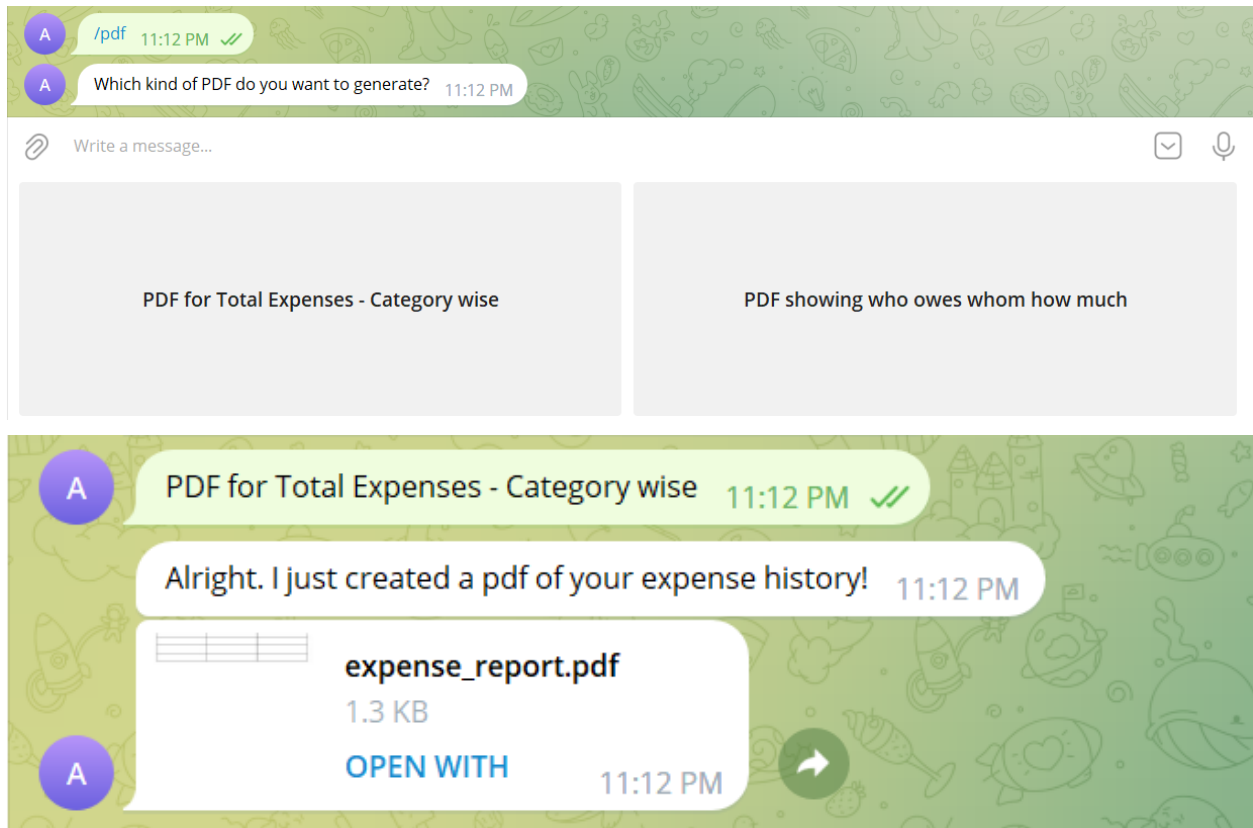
A /pdf 11:12 PM

A Which kind of PDF do you want to generate? 11:12 PM

Write a message...

PDF for Total Expenses - Category wise

PDF showing who owes whom how much

A PDF for Total Expenses - Category wise 11:12 PM

Alright. I just created a pdf of your expense history! 11:12 PM

expense_report.pdf
1.3 KB
OPEN WITH 11:12 PM

A